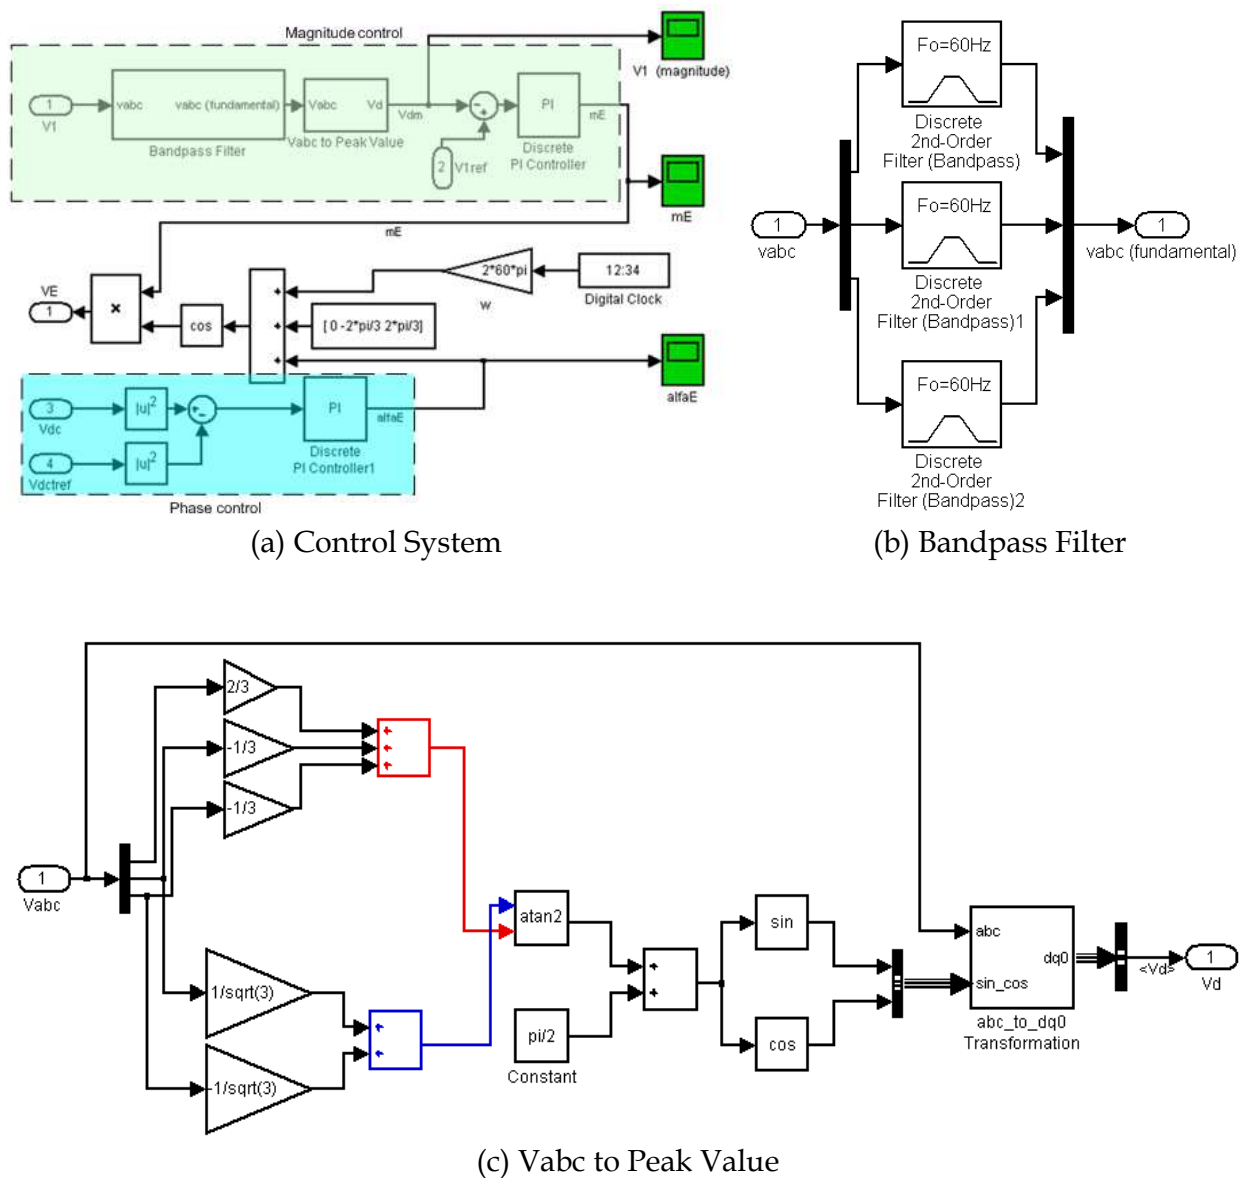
Magnitude control

1 V1

vabc vabc (fundamental) Bandpass Filter

Vabc Vd Vabc to Peak Value

Vdm

2 V1ref

PI mE Discrete PI Controller

V1 (magnitude)

mE

mE

VE 1

×

cos

2*60*pi w

12:34 Digital Clock

[ 0 -2*pi/3 2*pi/3]

alfaE

3 Vdc

4 Vdctref

$|u|^2$

$|u|^2$

PI alfaE Discrete PI Controller1

Phase control

(a) Control System

1 vabc

Fo=60Hz Discrete 2nd-Order Filter (Bandpass)

Fo=60Hz Discrete 2nd-Order Filter (Bandpass)1

Fo=60Hz Discrete 2nd-Order Filter (Bandpass)2

1 vabc (fundamental)

(b) Bandpass Filter

1 Vabc

2/3

-1/3

-1/3

1/sqrt(3)

-1/sqrt(3)

atan2

pi/2 Constant

sin

cos

abc sin_cos dq0 abc_to_dq0 Transformation

<Vd>

1 Vd

(c) Vabc to Peak Value